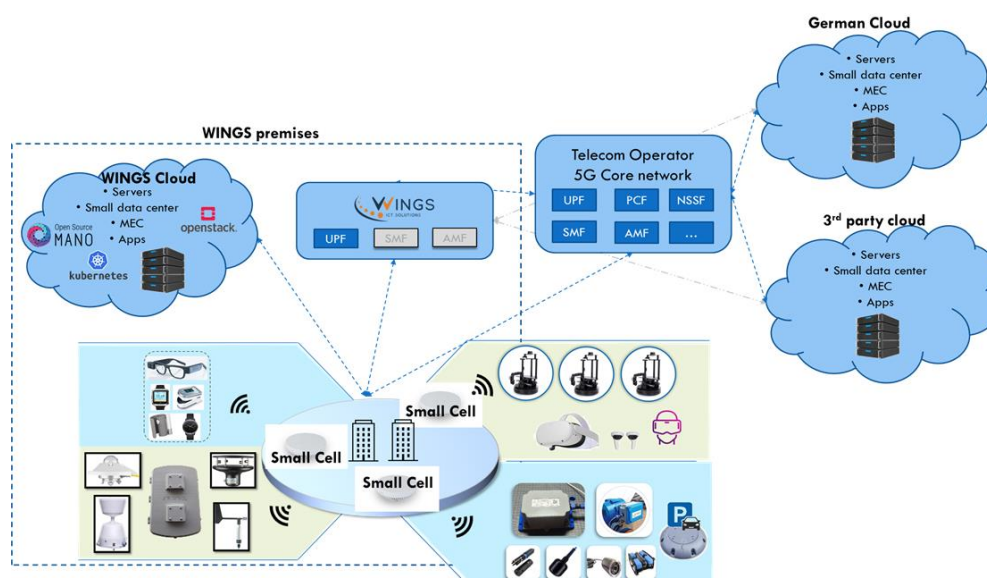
German Cloud
• Servers
• Small data center
• MEC
• Apps

WINGS premises

WINGS Cloud
• Servers
• Small data center
• MEC
• Apps
Open Source MANO
openstack.
kubernetes

WINGS ICT SOLUTIONS
UPF
SMF
AMF

Telecom Operator
5G Core network
UPF
PCF
NSSF
SMF
AMF
...

3rd party cloud
• Servers
• Small data center
• MEC
• Apps

Small Cell
Small Cell
Small Cell

P